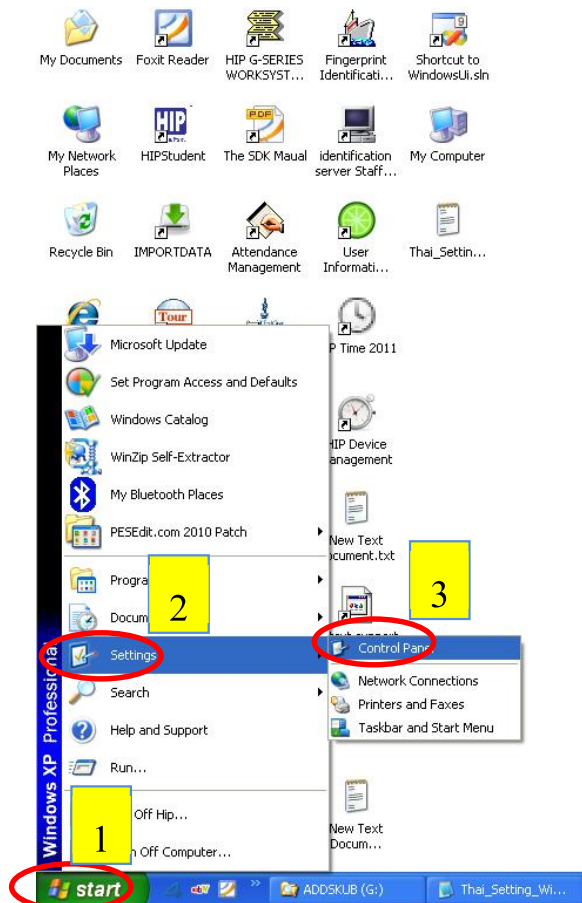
My Documents
Foxit Reader
HIP G-SERIES WORKSYST...
Fingerprint Identificati...
Shortcut to WindowsUi.sln

My Network Places
HIPStudent
The SDK Maual
identification server Staff...
My Computer

Recycle Bin
IMPORTDATA
Attendance Management
User Informati...
Thai_Settin...

Tour
P Time 2011

Microsoft Update
Set Program Access and Defaults
Windows Catalog
WinZip Self-Extractor
My Bluetooth Places
PESEdit.com 2010 Patch

HIP Device anagement

New Text ocument.txt

Progra
Docum
Settings
Search
Help and Support
Run...
Off Hip...
Off Computer...

2
3
1

Control Pane
Network Connections
Printers and Faxes
Taskbar and Start Menu

New Text Docum...

Windows XP Professional

start
ADDSKUB (G:)
Thai_Setting_Wi...